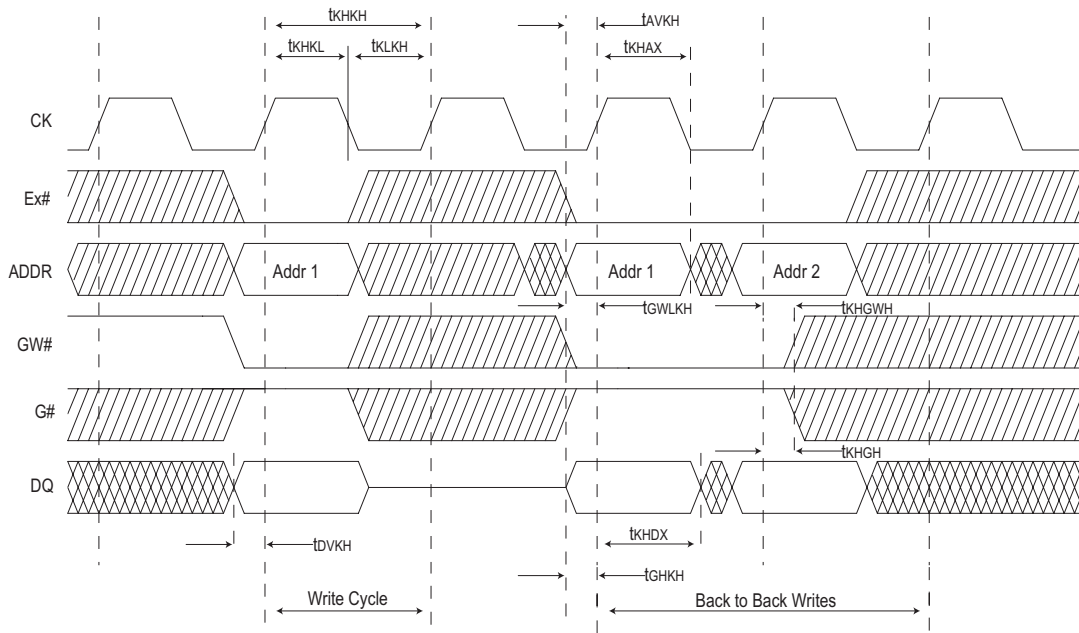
$t_{KHKH}$

$t_{KHKL}$

$t_{KLKH}$

$t_{AVKH}$

$t_{KHAX}$

CK

Ex#

ADDR

Addr 1

Addr 1

Addr 2

$t_{GWLKH}$

$t_{KHGWH}$

GW#

G#

$t_{KHGH}$

DQ

$t_{DVKH}$

$t_{KHDX}$

$t_{GHKH}$

Write Cycle

Back to Back Writes